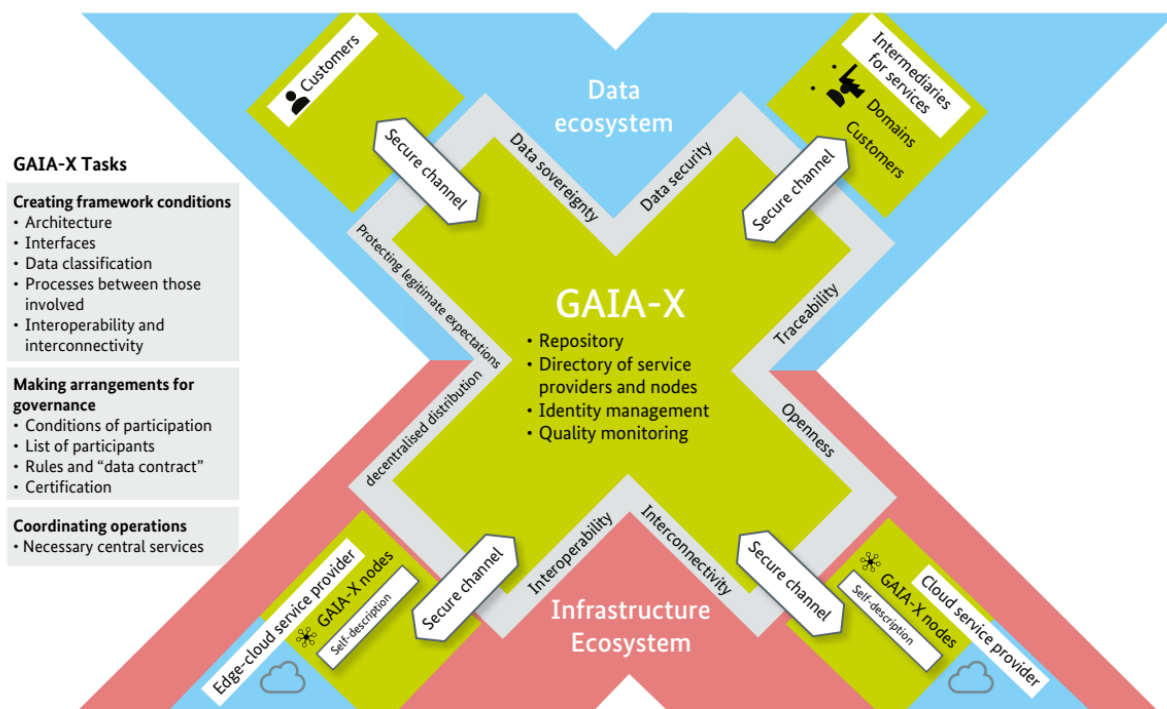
GAIA-X Tasks

Creating framework conditions
• Architecture
• Interfaces
• Data classification
• Processes between those involved
• Interoperability and interconnectivity

Making arrangements for governance
• Conditions of participation
• List of participants
• Rules and “data contract”
• Certification

Coordinating operations
• Necessary central services

Customers

Data ecosystem

Intermediaries for services

Domains

Customers

Secure channel

Data sovereignty

Data security

Secure channel

Protecting legitimate expectations

Traceability

GAIA-X
• Repository
• Directory of service providers and nodes
• Identity management
• Quality monitoring

decentralised distribution

Openness

Interoperability

Interconnectivity

Secure channel

Secure channel

Edge-cloud service provider

GAIA-X nodes

Self-description

Infrastructure Ecosystem

GAIA-X nodes

Self-description

Cloud service provider